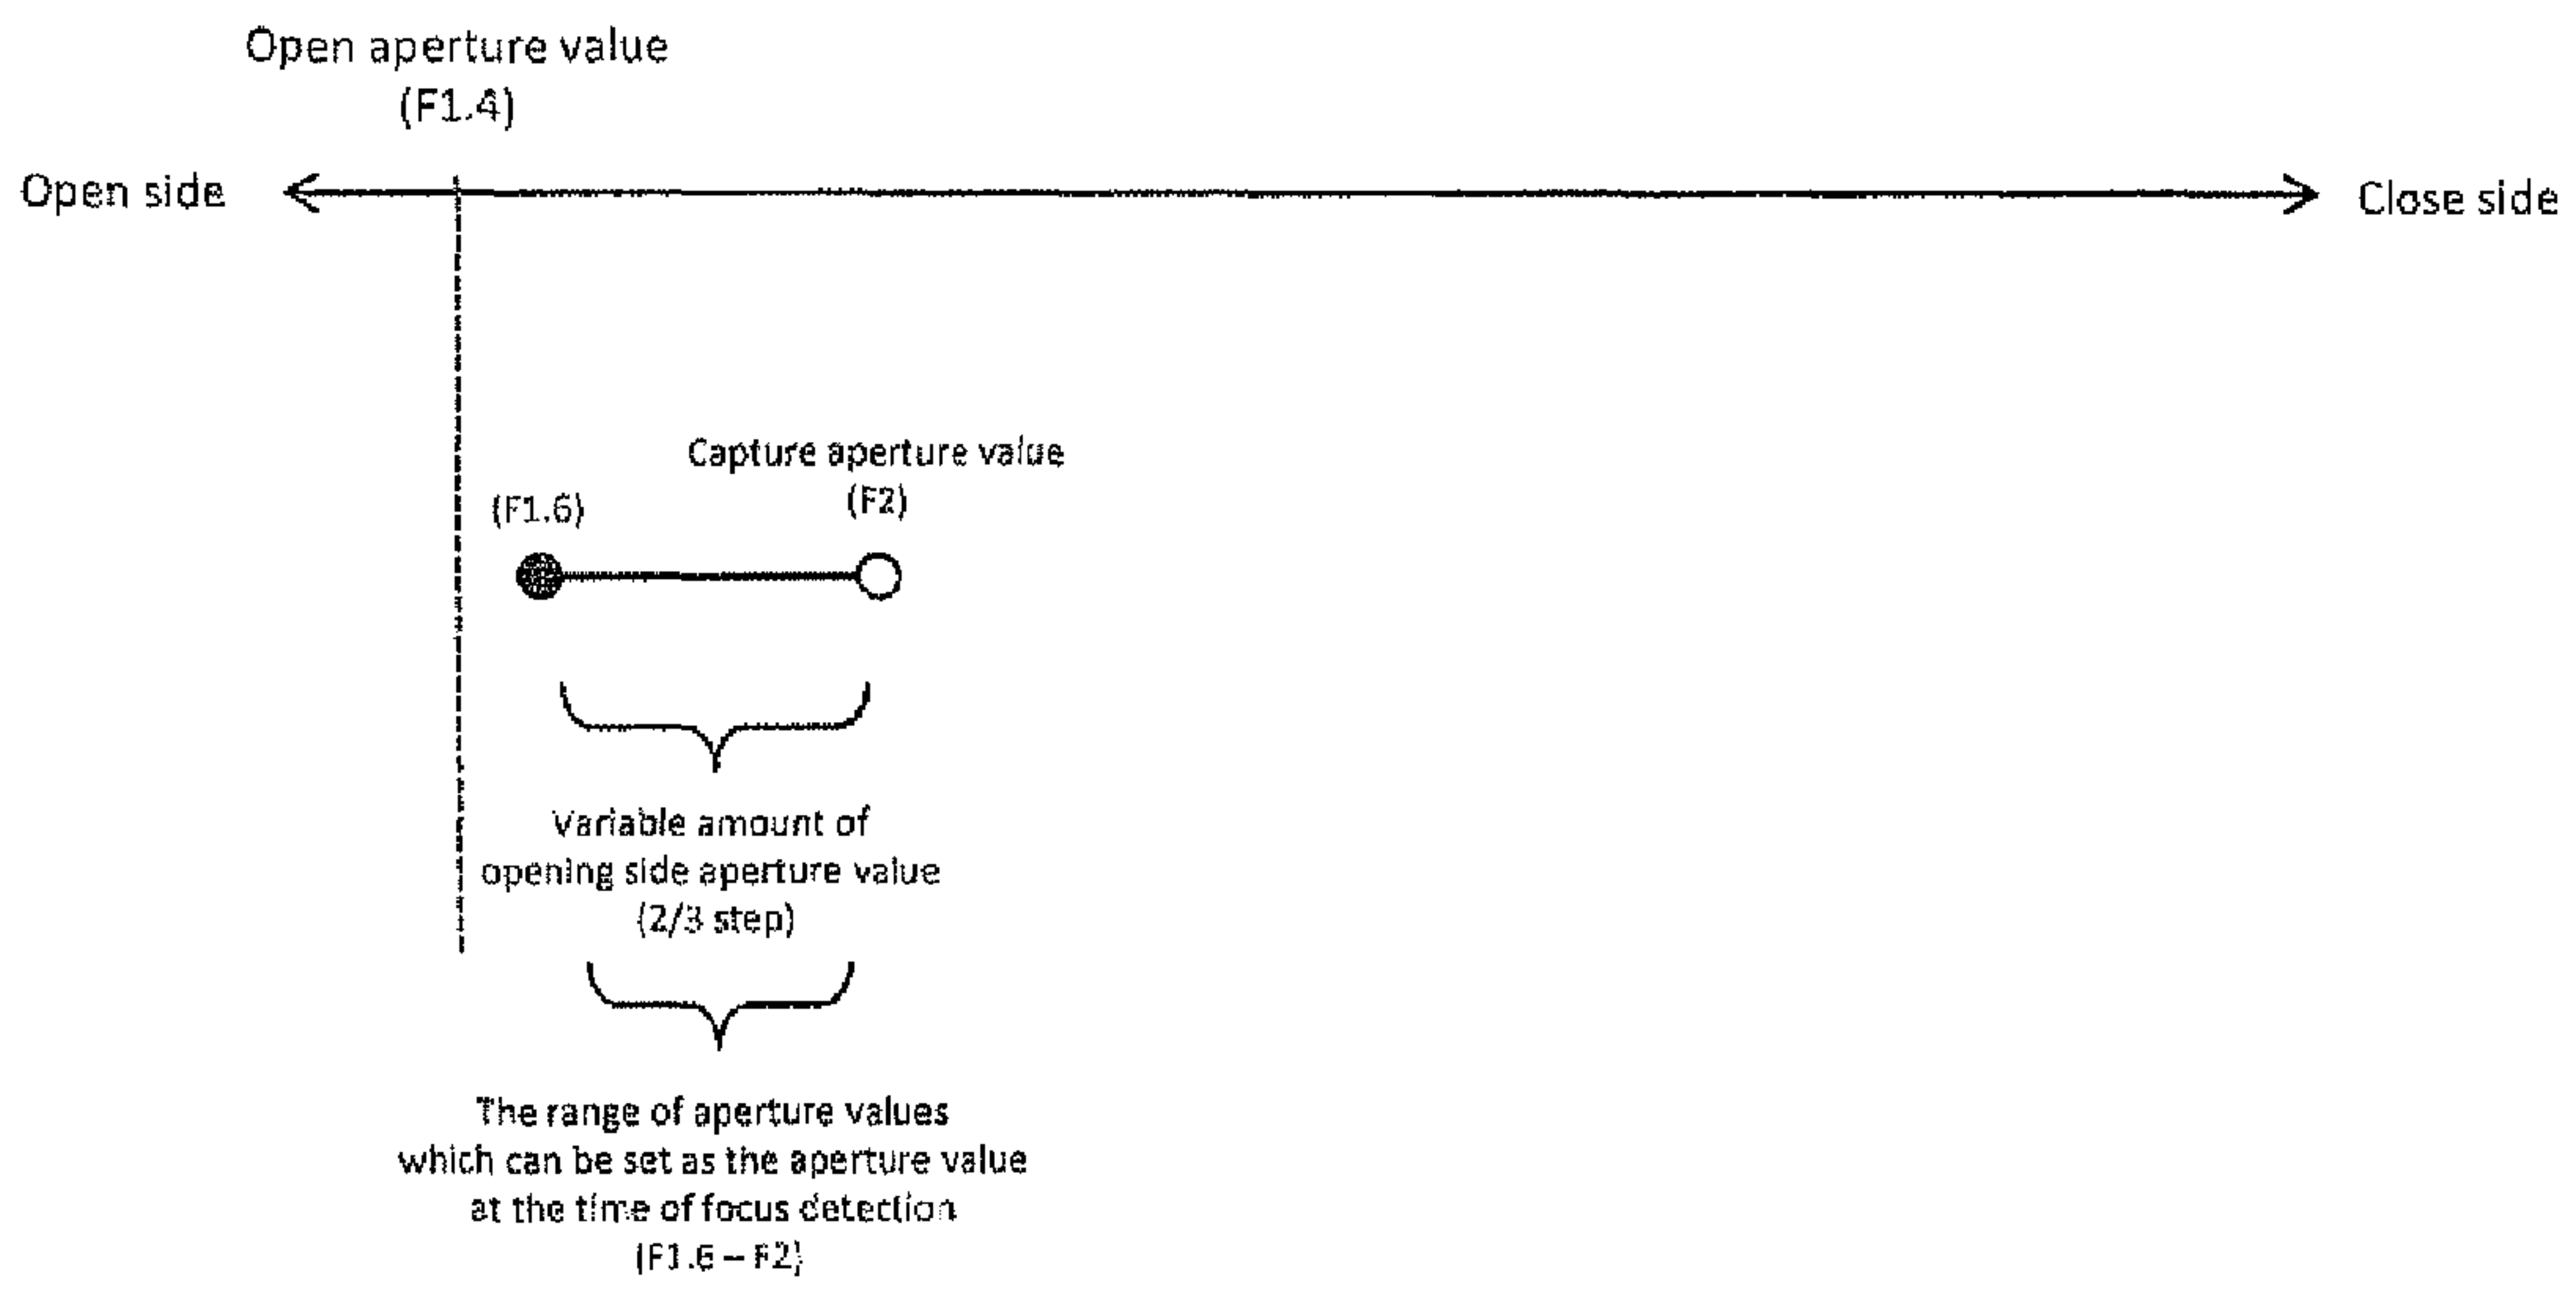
Open aperture value
(F1.4)

Open side

Close side

Capture aperture value
(F2)

(F1.6)

Variable amount of
opening side aperture value
(2/3 step)

The range of aperture values
which can be set as the aperture value
at the time of focus detection
(F1.6 – F2)